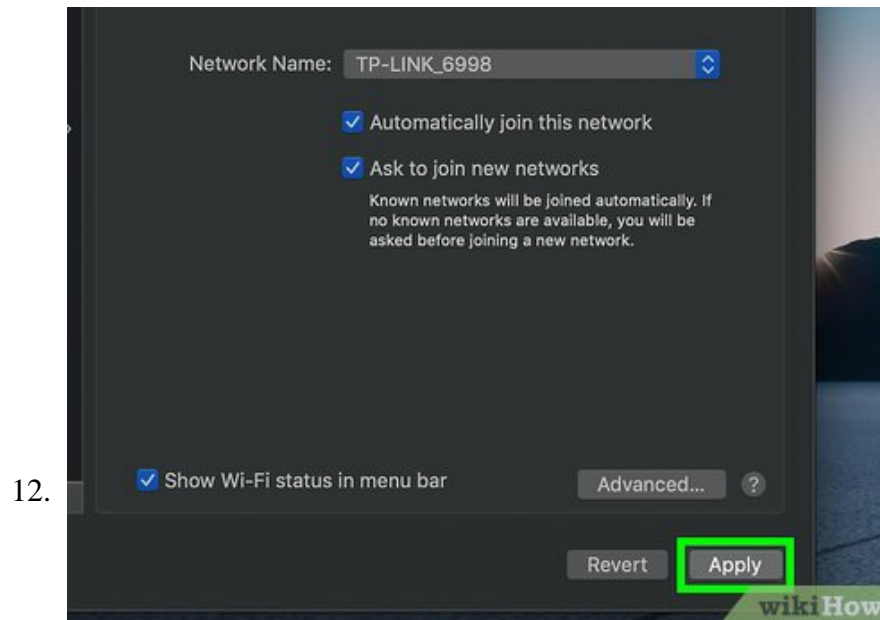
Network Name: TP-LINK_6998

Automatically join this network

Ask to join new networks

Known networks will be joined automatically. If no known networks are available, you will be asked before joining a new network.

12.

Show Wi-Fi status in menu bar

Advanced...

?

Revert

Apply

wikiHow